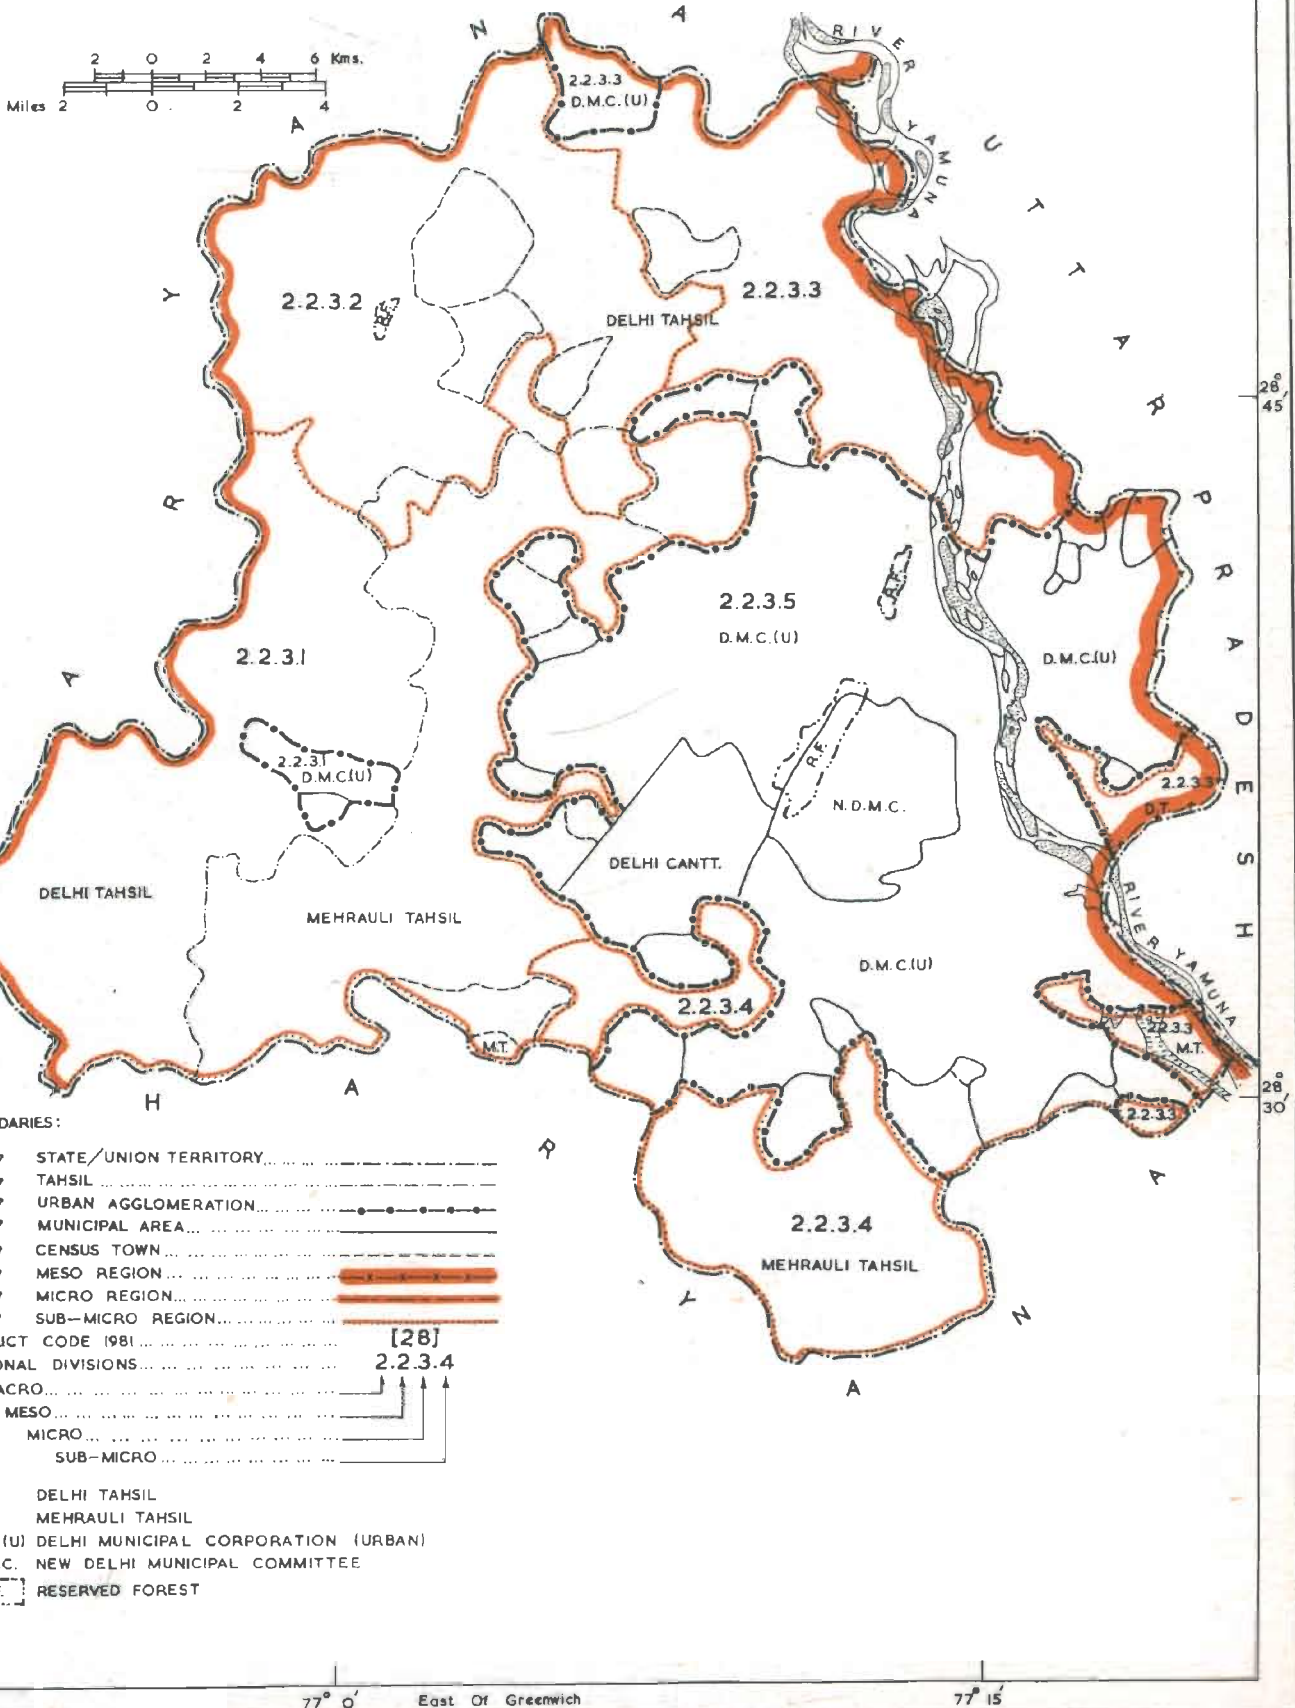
2 0 2 4 6 Kms.
Miles 2 0 2 4

N A
A
R Y A N A
H A R Y A N A

2.2.3.3
D.M.C.(U)

RIVER YAMUNA

UTTAR PRADESH

2.2.3.2
R.F.
2.2.3.3
DELHI TAHSIL

$28^\circ 45'$

R.F.
2.2.3.5
D.M.C.(U)

2.2.3.1

D.M.C.(U)

2.2.3.1
D.M.C.(U)

R.F.
N.D.M.C.

2.2.3.3
D.T.

DELHI CANTT.

DELHI TAHSIL

MEHRAULI TAHSIL

RIVER YAMUNA

D.M.C.(U)

2.2.3.4

2.2.3.3
M.T.

M.T.

$28^\circ 30'$

2.2.3.3

DARIES:
STATE/UNION TERRITORY... ... ... ...
TAHSIL ... ... ... ... ... ... ...
URBAN AGGLOMERATION... ... ... ...
MUNICIPAL AREA... ... ... ... ...
CENSUS TOWN ... ... ... ... ... ...
MESO REGION ... ... ... ... ... ...
MICRO REGION... ... ... ... ... ...
SUB-MICRO REGION... ... ... ... ...
ICT CODE 1981 ... ... ... ... ... ... [28]
ONAL DIVISIONS... ... ... ... ... ... 2.2.3.4
ACRO... ... ... ... ... ... ... ... ...
MESO... ... ... ... ... ... ... ... ...
MICRO... ... ... ... ... ... ... ...
SUB-MICRO ... ... ... ... ... ...

2.2.3.4
MEHRAULI TAHSIL

DELHI TAHSIL
MEHRAULI TAHSIL
(U) DELHI MUNICIPAL CORPORATION (URBAN)
C. NEW DELHI MUNICIPAL COMMITTEE
RESERVED FOREST

$77^\circ 0'$ East Of Greenwich $77^\circ 15'$